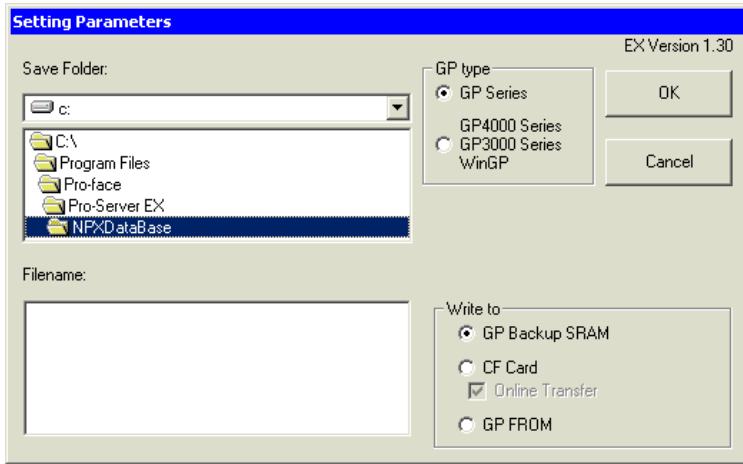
Setting Parameters

EX Version 1.30

Save Folder:

c:

C:\
Program Files
Pro-face
Pro-Server EX
NPXDataBase

GP type
GP Series
GP4000 Series
GP3000 Series
WinGP

OK

Cancel

Filename:

Write to
GP Backup SRAM
CF Card
Online Transfer
GP FROM